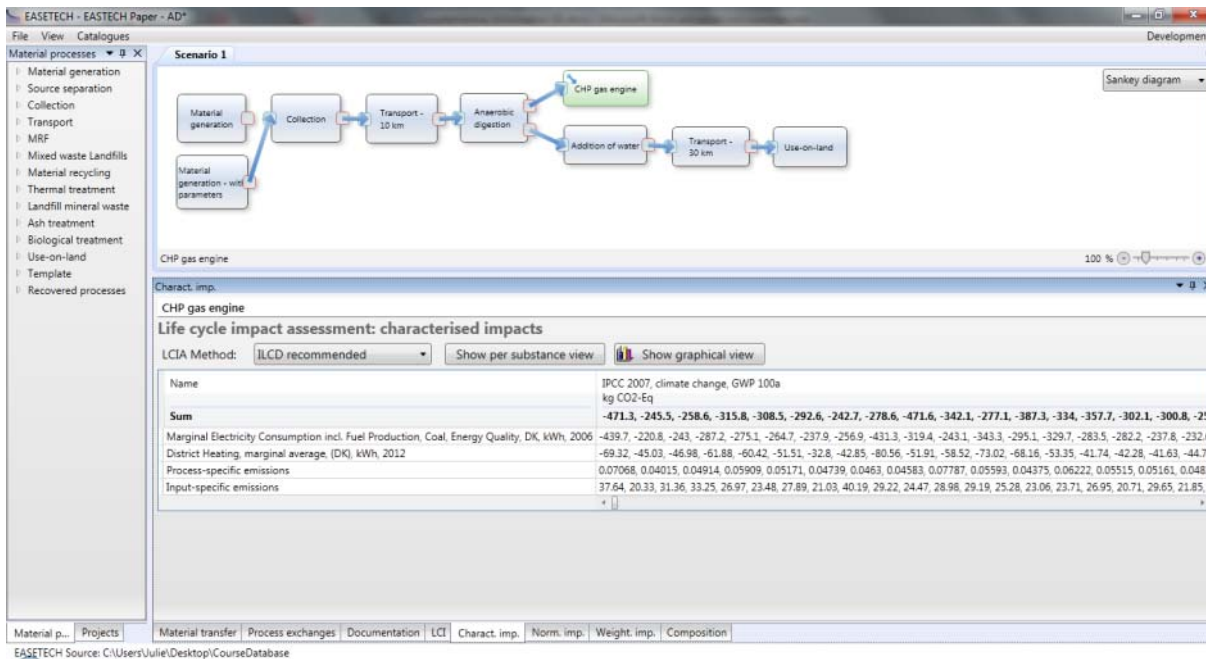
EASETECH - EASTECH Paper - AD*

File View Catalogues

Developmen

Material processes

Material generation
Source separation
Collection
Transport
MRF
Mixed waste Landfills
Material recycling
Thermal treatment
Landfill mineral waste
Ash treatment
Biological treatment
Use-on-land
Template
Recovered processes

Scenario 1

Material generation

Material generation - with parameters

Collection

Transport - 10 km

Anaerobic digestion

CHP gas engine

Addition of water

Transport - 30 km

Use-on-land

Sankey diagram

CHP gas engine

100 %

Charact. imp.

CHP gas engine

Life cycle impact assessment: characterised impacts

LCIA Method: ILCD recommended

Show per substance view

Show graphical view

| Name | IPCC 2007, climate change, GWP 100a kg CO2-Eq |
|---|---|
| Sum | -471.3, -245.5, -258.6, -315.8, -308.5, -292.6, -242.7, -278.6, -471.6, -342.1, -277.1, -387.3, -334, -357.7, -302.1, -300.8, -2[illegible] |
| Marginal Electricity Consumption incl. Fuel Production, Coal, Energy Quality, DK, kWh, 2006 | -439.7, -220.8, -243, -287.2, -275.1, -264.7, -237.9, -256.9, -431.3, -319.4, -243.1, -343.3, -295.1, -329.7, -283.5, -282.2, -237.8, -232.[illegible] |
| District Heating, marginal average, (DK), kWh, 2012 | -69.32, -45.03, -46.98, -61.88, -60.42, -51.51, -32.8, -42.85, -80.56, -51.91, -58.52, -73.02, -68.16, -53.35, -41.74, -42.28, -41.63, -44.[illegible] |
| Process-specific emissions | 0.07068, 0.04015, 0.04914, 0.05909, 0.05171, 0.04739, 0.0463, 0.04583, 0.07787, 0.05593, 0.04375, 0.06222, 0.05515, 0.05161, 0.048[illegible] |
| Input-specific emissions | 37.64, 20.33, 31.36, 33.25, 26.97, 23.48, 27.89, 21.03, 40.19, 29.22, 24.47, 28.98, 29.19, 25.28, 23.06, 23.71, 26.95, 20.71, 29.65, 21.85, |

Material p... Projects

Material transfer | Process exchanges | Documentation | LCI | Charact. imp. | Norm. imp. | Weight. imp. | Composition

EASETECH Source: C:\Users\Julie\Desktop\CourseDatabase